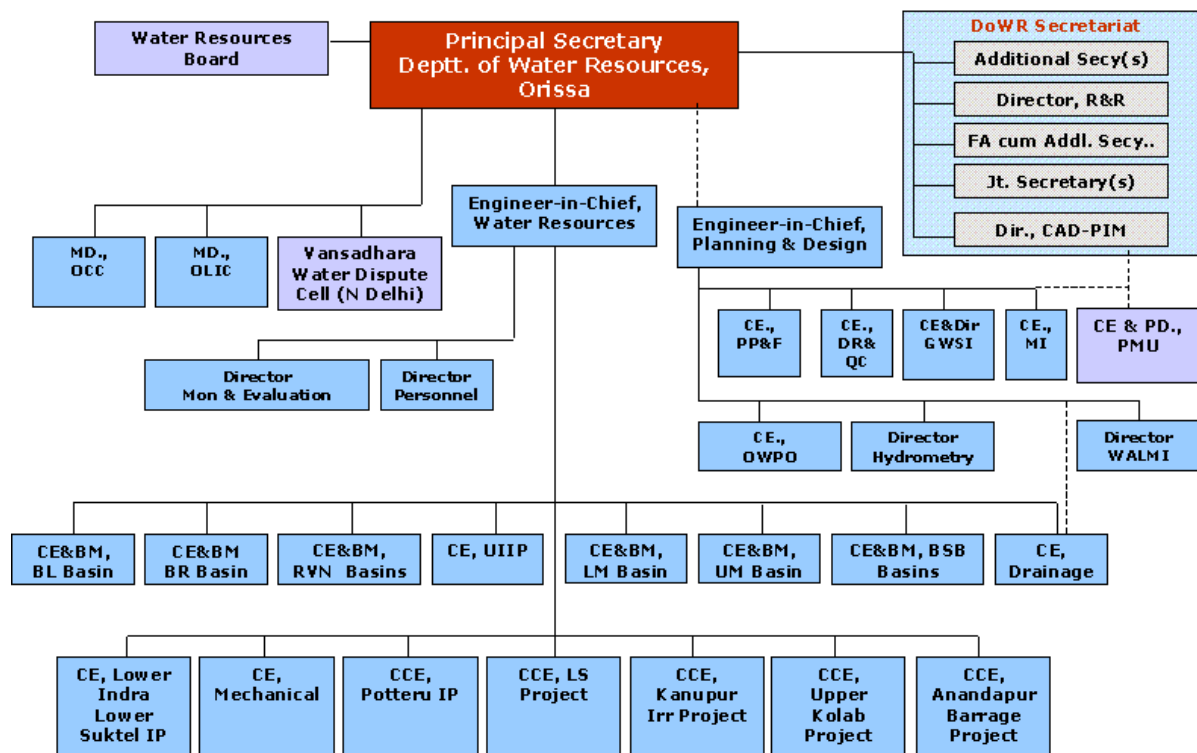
Water Resources Board

Principal Secretary Deptt. of Water Resources, Orissa

DoWR Secretariat

Additional Secy(s)

Director, R&R

FA cum Addl. Secy..

Jt. Secretary(s)

Dir., CAD-PIM

Engineer-in-Chief, Water Resources

Engineer-in-Chief, Planning & Design

MD., OCC

MD., OLIC

Vansadhara Water Dispute Cell (N Delhi)

CE., PP&F

CE., DR& QC

CE&Dir GWSI

CE., MI

CE & PD., PMU

Director Mon & Evaluation

Director Personnel

CE., OWPO

Director Hydrometry

Director WALMI

CE&BM, BL Basin

CE&BM BR Basin

CE&BM, RVN Basins

CE, UIIP

CE&BM, LM Basin

CE&BM, UM Basin

CE&BM, BSB Basins

CE, Drainage

CE, Lower Indra Lower Suktel IP

CE, Mechanical

CCE, Potteru IP

CCE, LS Project

CCE, Kanupur Irr Project

CCE, Upper Kolab Project

CCE, Anandapur Barrage Project